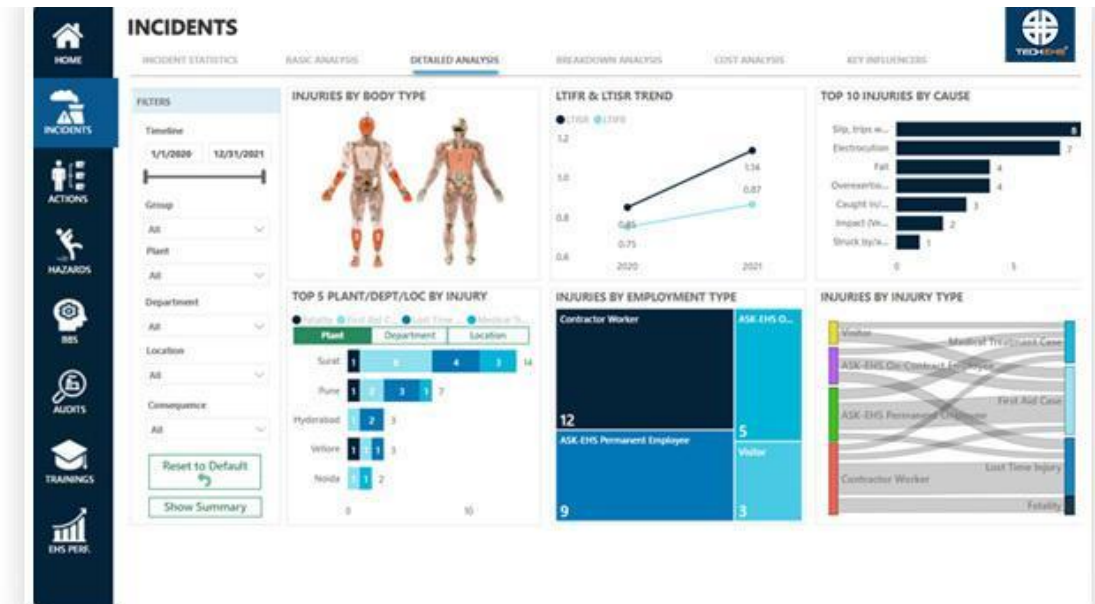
HOME
INCIDENTS
ACTIONS
HAZARDS
BBS
AUDITS
TRAININGS
EHS PERF.

INCIDENTS

INCIDENT STATISTICS BASIC ANALYSIS DETAILED ANALYSIS BREAKDOWN ANALYSIS COST ANALYSIS KEY INFLUENCERS

TECHEHS

FILTERS
Timeline
1/1/2020 12/31/2021
Group
All
Plant
All
Department
All
Location
All
Consequence
All
Reset to Default
Show Summary

INJURIES BY BODY TYPE

LTIFR & LTISR TREND
LTISR LTIFR
1.2
1.0
0.8
0.6
1.14
0.87
0.65
0.75
2020 2021

TOP 10 INJURIES BY CAUSE
Slip, trips w... 8
Electrocution 7
Fall 4
Overexertio... 4
Caught in/... 3
Impact (Ve... 2
Struck by/a... 1
0 5

TOP 5 PLANT/DEPT/LOC BY INJURY
Fatality First Aid C... Lost Time ... Medical Tr...
Plant Department Location
Surat 1 6 4 3 14
Pune 1 2 3 1 7
Hyderabad 1 2 3
Vellore 1 1 1 3
Noida 1 1 2
0 10

INJURIES BY EMPLOYMENT TYPE
Contractor Worker
12
ASK-EHS O...
5
ASK-EHS Permanent Employee
9
Visitor
3

INJURIES BY INJURY TYPE
Visitor
ASK-EHS On Contract Employee
ASK-EHS Permanent Employee
Contractor Worker
Medical Treatment Case
First Aid Case
Lost Time Injury
Fatality